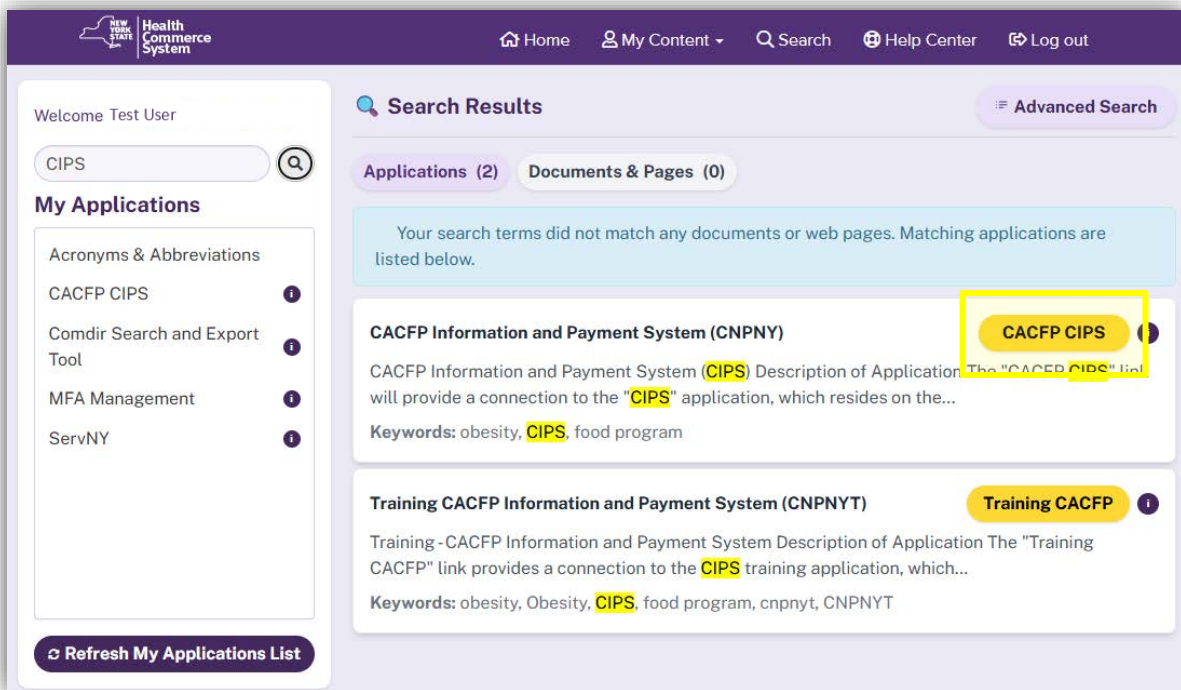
NEW YORK STATE Health Commerce System

Home My Content Search Help Center Log out

Welcome Test User

CIPS

My Applications

Acronyms & Abbreviations

CACFP CIPS

Comdir Search and Export Tool

MFA Management

ServNY

Refresh My Applications List

Search Results

Advanced Search

Applications (2) Documents & Pages (0)

Your search terms did not match any documents or web pages. Matching applications are listed below.

CACFP Information and Payment System (CNPNY)

CACFP CIPS

CACFP Information and Payment System (CIPS) Description of Application The "CACFP CIPS" link will provide a connection to the "CIPS" application, which resides on the...

Keywords: obesity, CIPS, food program

Training CACFP Information and Payment System (CNPNYT)

Training CACFP

Training - CACFP Information and Payment System Description of Application The "Training CACFP" link provides a connection to the CIPS training application, which...

Keywords: obesity, Obesity, CIPS, food program, cnpnyt, CNPNYT